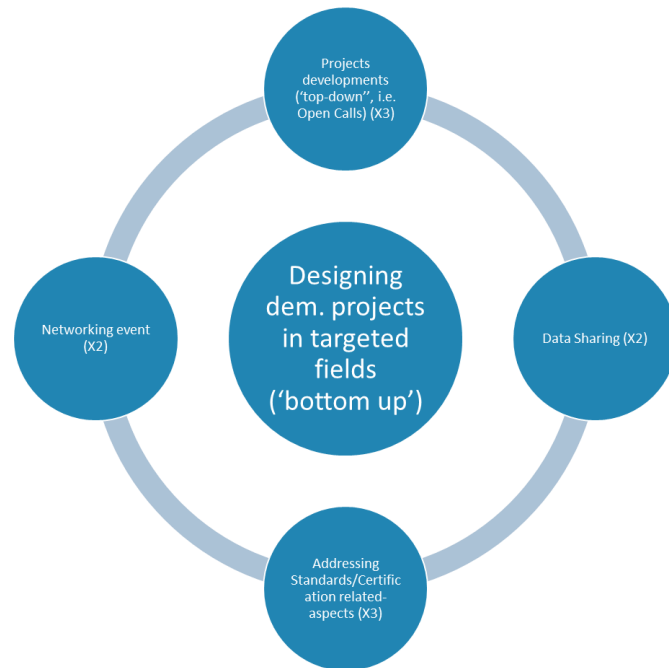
Projects developments ('top-down'', i.e. Open Calls) (X3)

Networking event (X2)

Designing dem. projects in targeted fields ('bottom up')

Data Sharing (X2)

Addressing Standards/Certification related-aspects (X3)